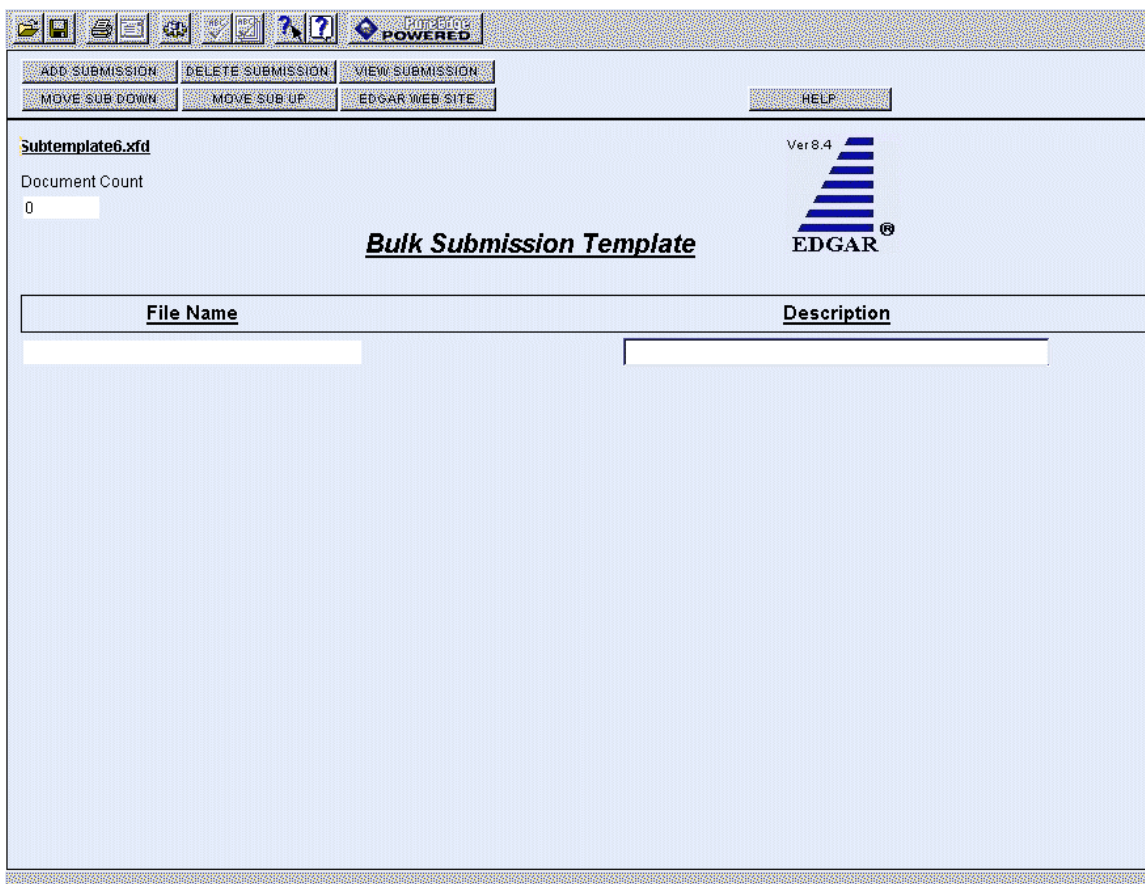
PureEdge POWERED

ADD SUBMISSION
DELETE SUBMISSION
VIEW SUBMISSION
MOVE SUB DOWN
MOVE SUB UP
EDGAR WEB SITE
HELP

Subtemplate6.xfd

Document Count

0

Ver 8.4

EDGAR®

Bulk Submission Template

| File Name | Description |
|---|---|
| | |